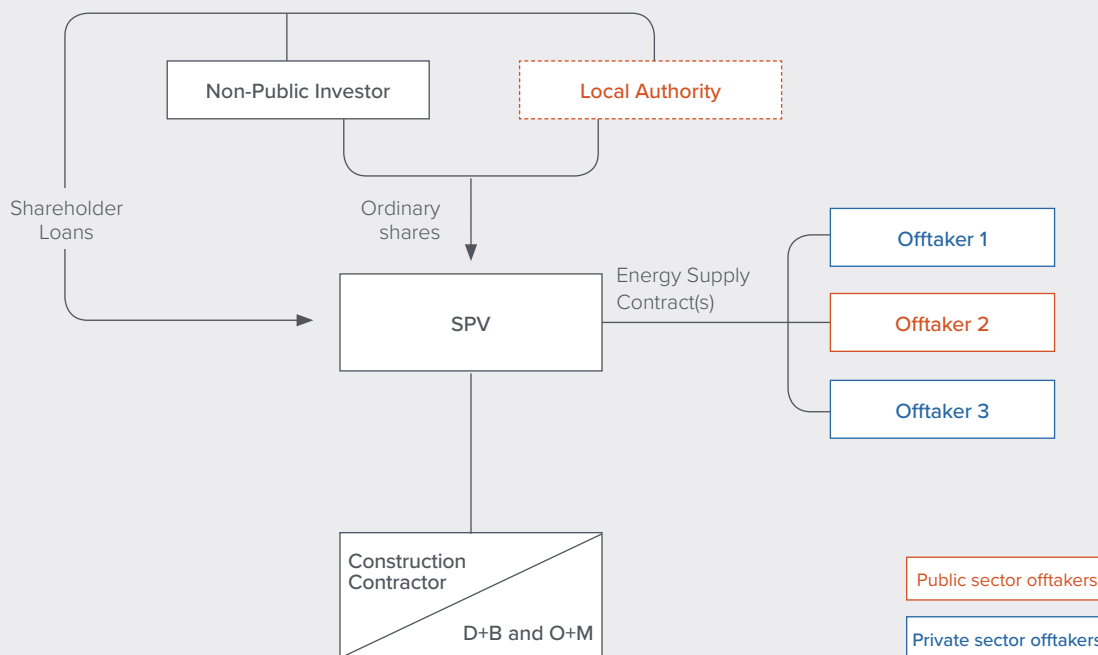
Non-Public Investor

Local Authority

Shareholder Loans

Ordinary shares

Energy Supply Contract(s)

SPV

Offtaker 1

Offtaker 2

Offtaker 3

Construction Contractor

D+B and O+M

Public sector offtakers

Private sector offtakers